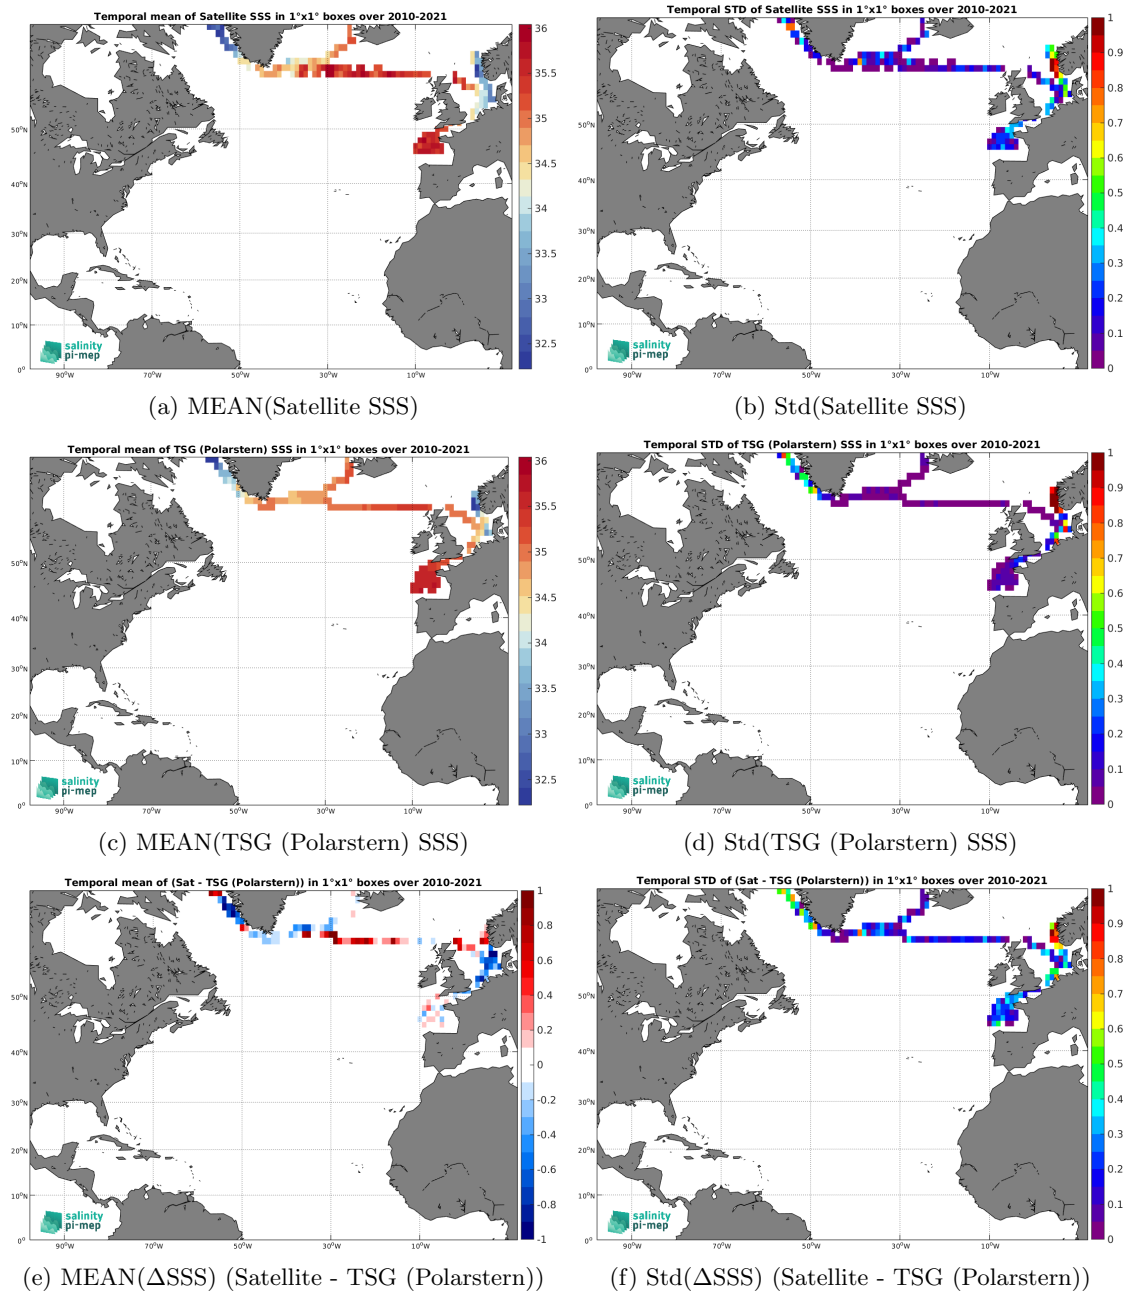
Temporal mean of Satellite SSS in 1°x1° boxes over 2010-2021

36
35.5
35
34.5
34
33.5
33
32.5

50°N
40°N
30°N
20°N
10°N
0°
90°W
70°W
50°W
30°W
10°W

salinity pi-mep

(a) MEAN(Satellite SSS)

Temporal STD of Satellite SSS in 1°x1° boxes over 2010-2021

1
0.9
0.8
0.7
0.6
0.5
0.4
0.3
0.2
0.1
0

50°N
40°N
30°N
20°N
10°N
0°
90°W
70°W
50°W
30°W
10°W

salinity pi-mep

(b) Std(Satellite SSS)

Temporal mean of TSG (Polarstern) SSS in 1°x1° boxes over 2010-2021

36
35.5
35
34.5
34
33.5
33
32.5

50°N
40°N
30°N
20°N
10°N
0°
90°W
70°W
50°W
30°W
10°W

salinity pi-mep

(c) MEAN(TSG (Polarstern) SSS)

Temporal STD of TSG (Polarstern) SSS in 1°x1° boxes over 2010-2021

1
0.9
0.8
0.7
0.6
0.5
0.4
0.3
0.2
0.1
0

50°N
40°N
30°N
20°N
10°N
0°
90°W
70°W
50°W
30°W
10°W

salinity pi-mep

(d) Std(TSG (Polarstern) SSS)

Temporal mean of (Sat - TSG (Polarstern)) in 1°x1° boxes over 2010-2021

1
0.8
0.6
0.4
0.2
0
-0.2
-0.4
-0.6
-0.8
-1

50°N
40°N
30°N
20°N
10°N
0°
90°W
70°W
50°W
30°W
10°W

salinity pi-mep

(e) MEAN($\Delta$SSS) (Satellite - TSG (Polarstern))

Temporal STD of (Sat - TSG (Polarstern)) in 1°x1° boxes over 2010-2021

1
0.9
0.8
0.7
0.6
0.5
0.4
0.3
0.2
0.1
0

50°N
40°N
30°N
20°N
10°N
0°
90°W
70°W
50°W
30°W
10°W

salinity pi-mep

(f) Std($\Delta$SSS) (Satellite - TSG (Polarstern))